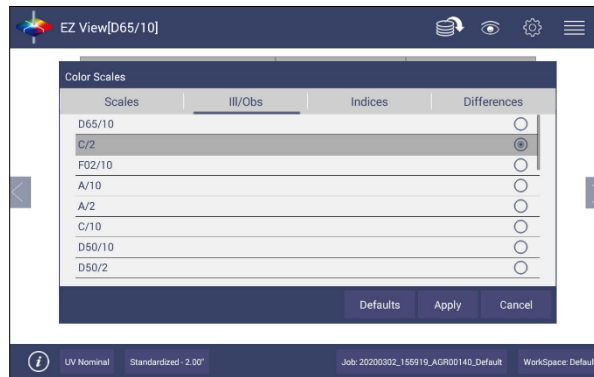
EZ View[D65/10]

Color Scales

Scales
Ill/Obs
Indices
Differences

D65/10
C/2
F02/10
A/10
A/2
C/10
D50/10
D50/2

Defaults
Apply
Cancel

UV Nominal
Standardized - 2.00"
Job: 20200302_155919_AGR00140_Default
WorkSpace: Defaul